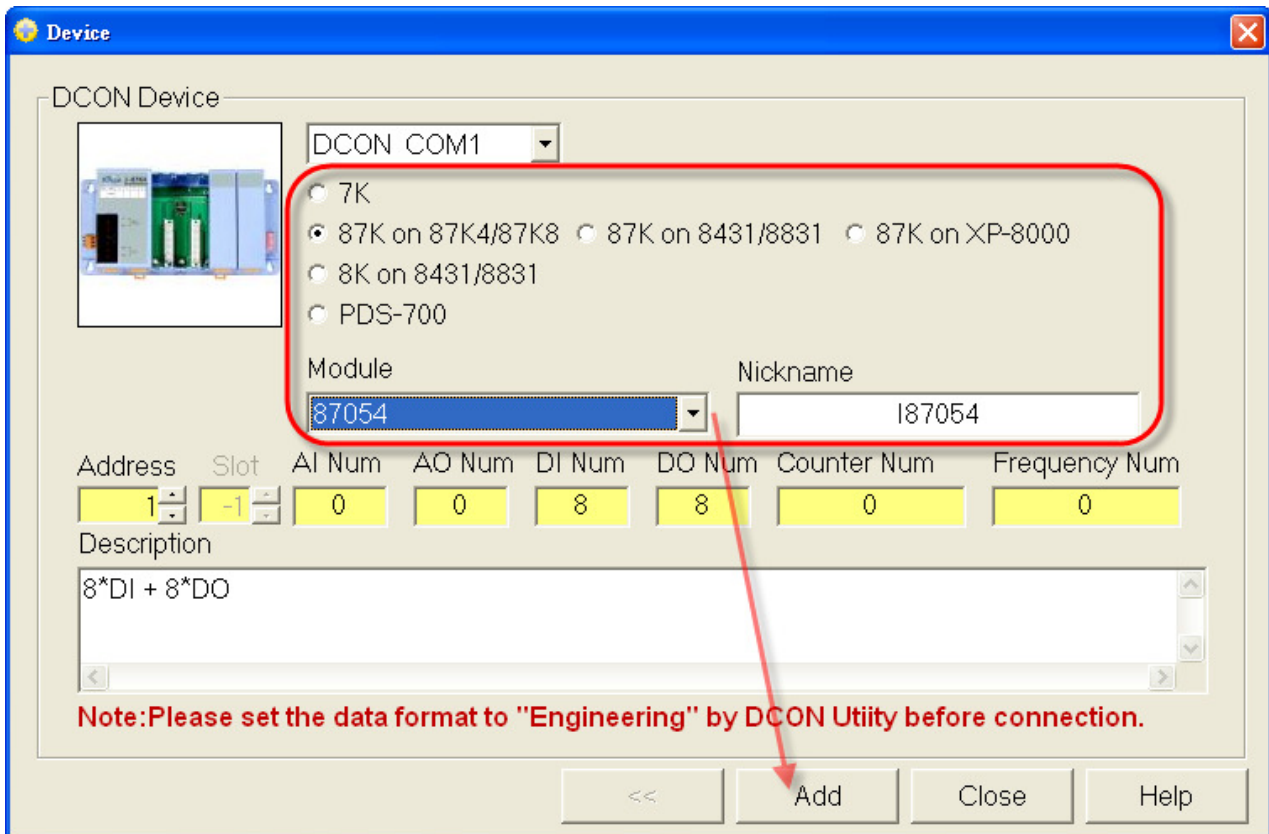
Device

DCON Device

DCON_COM1

7K

87K on 87K4/87K8

87K on 8431/8831

87K on XP-8000

8K on 8431/8831

PDS-700

Module

87054

Nickname

I87054

| Address | Slot | AI Num | AO Num | DI Num | DO Num | Counter Num | Frequency Num |
|---|---|---|---|---|---|---|---|
| 1 | -1 | 0 | 0 | 8 | 8 | 0 | 0 |

Description

8*DI + 8*DO

Note:Please set the data format to "Engineering" by DCON Utiity before connection.

<<

Add

Close

Help